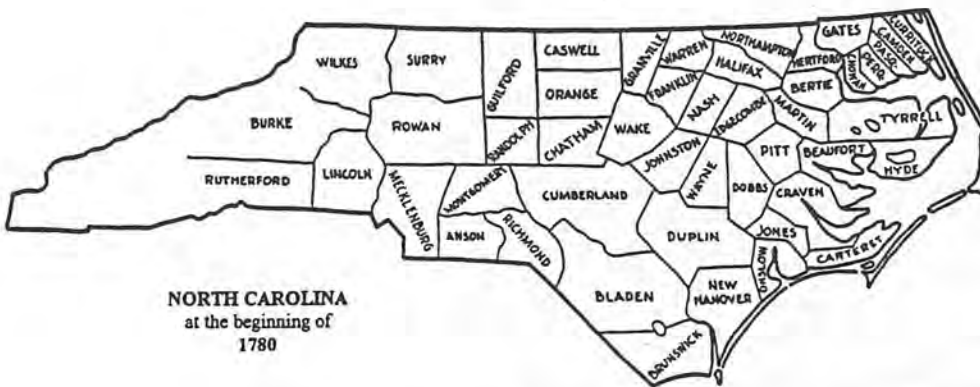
WILKES
SURRY
GUILFORD
CASWELL
ORANGE
GRANVILLE
WARREN
NORTHAMPTON
GATES
CURRITUCK
CAMDEN
PASQ.
PERQ.
CHOWAN
HERTFORD
BERTIE
HALIFAX
FRANKLIN
NASH
EDGECOMBE
MARTIN
TYRRELL
BURKE
ROWAN
RANDOLPH
CHATHAM
WAKE
JOHNSTON
PITT
BEAUFORT
HYDE
RUTHERFORD
LINCOLN
MECKLENBURG
MONTGOMERY
CUMBERLAND
WAYNE
DOBBS
CRAVEN
ANSON
RICHMOND
DUPLIN
JONES
CARTERET
ONSLOW
NEW HANOVER
BLADEN
BRUNSWICK

NORTH CAROLINA
at the beginning of
1780